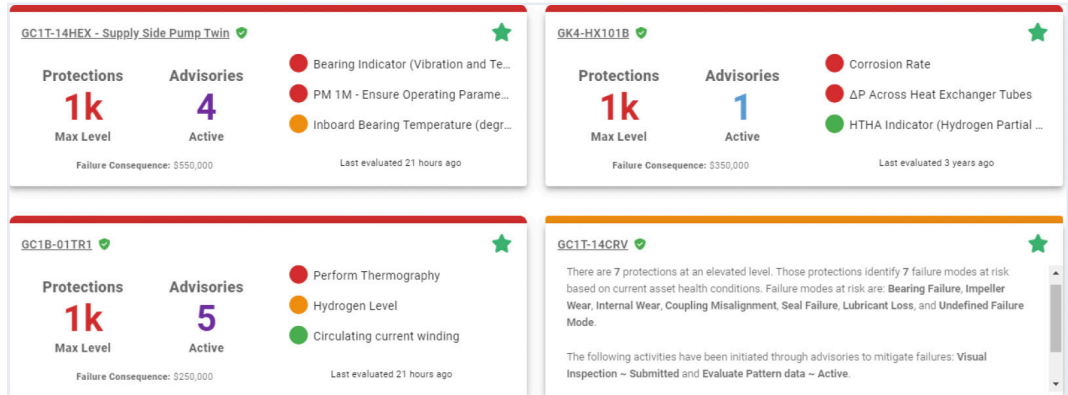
GC1T-14HEX - Supply Side Pump Twin

Protections
1k
Max Level

Advisories
4
Active

Bearing Indicator (Vibration and Te...
PM 1M - Ensure Operating Parame...
Inboard Bearing Temperature (degr...

Failure Consequence: $550,000

Last evaluated 21 hours ago

GK4-HX101B

Protections
1k
Max Level

Advisories
1
Active

Corrosion Rate
ΔP Across Heat Exchanger Tubes
HTHA Indicator (Hydrogen Partial ...

Failure Consequence: $350,000

Last evaluated 3 years ago

GC1B-01TR1

Protections
1k
Max Level

Advisories
5
Active

Perform Thermography
Hydrogen Level
Circulating current winding

Failure Consequence: $250,000

Last evaluated 21 hours ago

GC1T-14CRV

There are 7 protections at an elevated level. Those protections identify 7 failure modes at risk based on current asset health conditions. Failure modes at risk are: Bearing Failure, Impeller Wear, Internal Wear, Coupling Misalignment, Seal Failure, Lubricant Loss, and Undefined Failure Mode.

The following activities have been initiated through advisories to mitigate failures: Visual Inspection ~ Submitted and Evaluate Pattern data ~ Active.